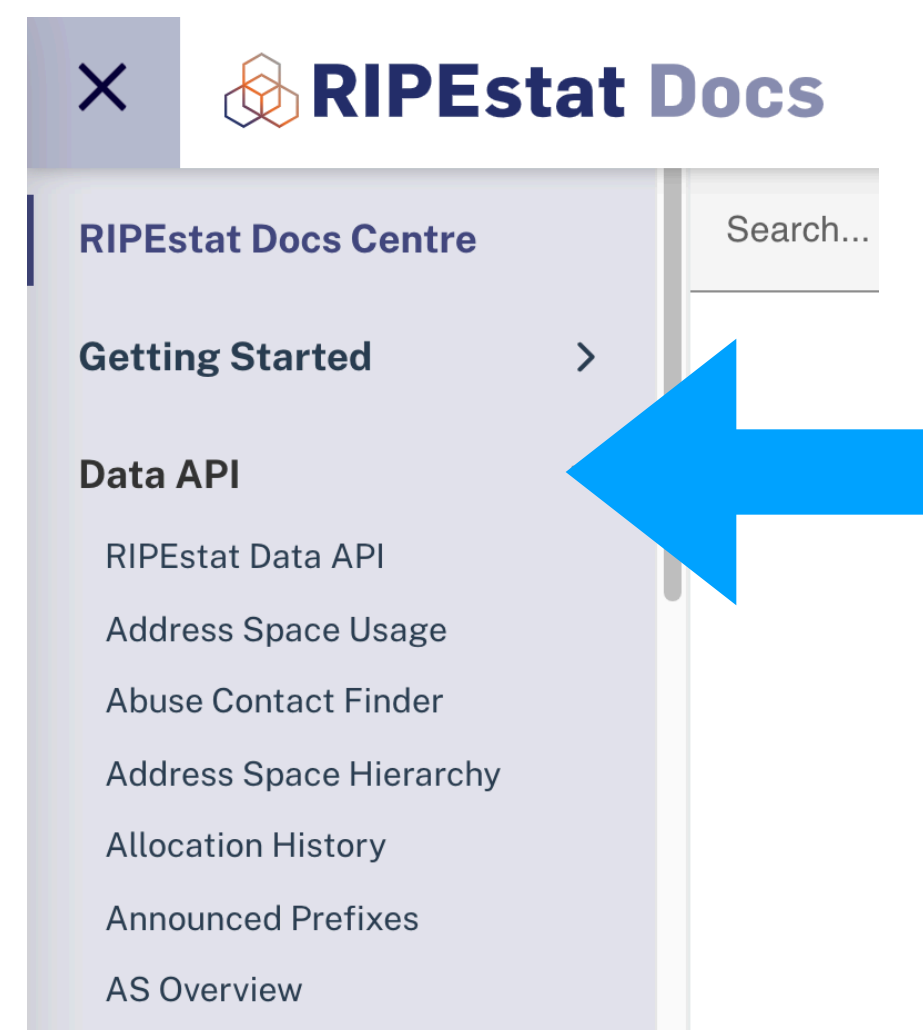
×

RIPEstat Docs

RIPEstat Docs Centre

Search...

Getting Started >

Data API

RIPEstat Data API

Address Space Usage

Abuse Contact Finder

Address Space Hierarchy

Allocation History

Announced Prefixes

AS Overview